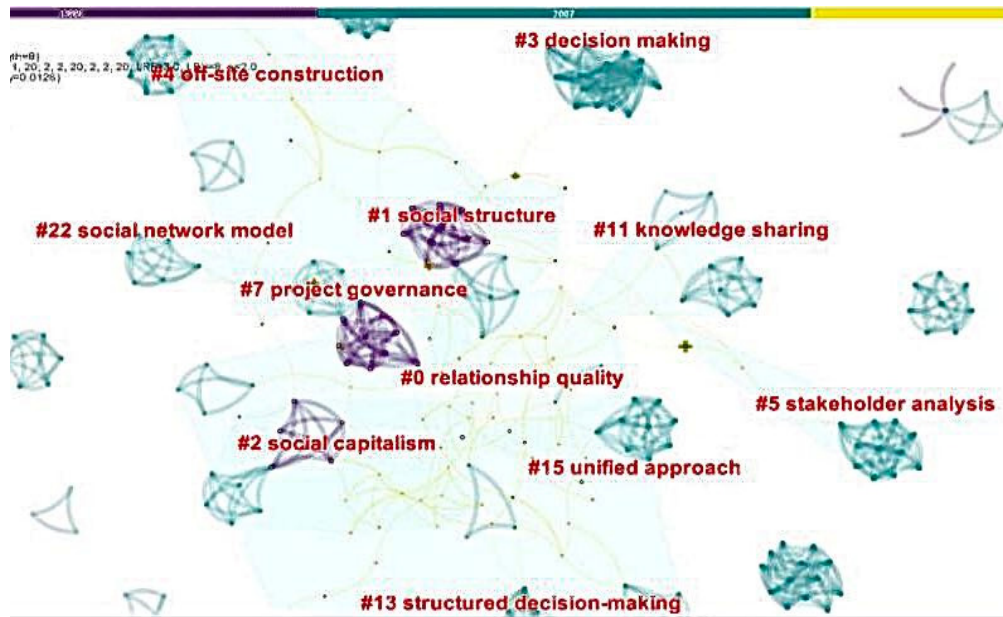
1999

2007

#3 decision making

#4 off-site construction

#22 social network model

#1 social structure

#11 knowledge sharing

#7 project governance

#0 relationship quality

#5 stakeholder analysis

#2 social capitalism

#15 unified approach

#13 structured decision-making